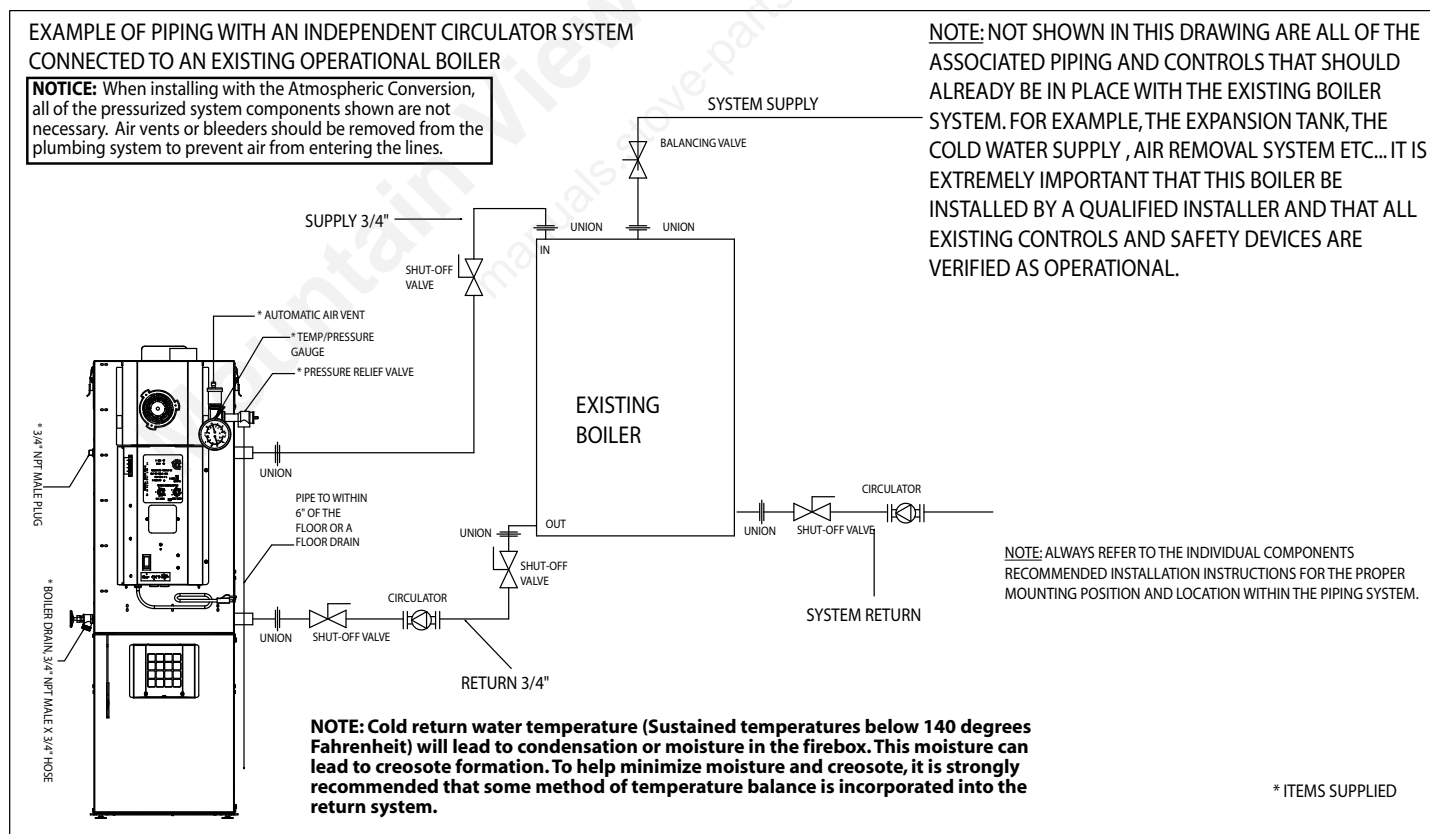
EXAMPLE OF PIPING WITH AN INDEPENDENT CIRCULATOR SYSTEM CONNECTED TO AN EXISTING OPERATIONAL BOILER

**NOTICE:** When installing with the Atmospheric Conversion, all of the pressurized system components shown are not necessary. Air vents or bleeders should be removed from the plumbing system to prevent air from entering the lines.

NOTE: NOT SHOWN IN THIS DRAWING ARE ALL OF THE ASSOCIATED PIPING AND CONTROLS THAT SHOULD ALREADY BE IN PLACE WITH THE EXISTING BOILER SYSTEM. FOR EXAMPLE, THE EXPANSION TANK, THE COLD WATER SUPPLY , AIR REMOVAL SYSTEM ETC... IT IS EXTREMELY IMPORTANT THAT THIS BOILER BE INSTALLED BY A QUALIFIED INSTALLER AND THAT ALL EXISTING CONTROLS AND SAFETY DEVICES ARE VERIFIED AS OPERATIONAL.

SYSTEM SUPPLY

BALANCING VALVE

SUPPLY 3/4"

UNION

UNION

UNION

IN

SHUT-OFF VALVE

* AUTOMATIC AIR VENT

* TEMP/PRESSURE GAUGE

* PRESSURE RELIEF VALVE

* 3/4" NPT MALE PLUG

EXISTING BOILER

UNION

PIPE TO WITHIN 6" OF THE FLOOR OR A FLOOR DRAIN

UNION

OUT

SHUT-OFF VALVE

CIRCULATOR

UNION

SHUT-OFF VALVE

CIRCULATOR

* BOILER DRAIN, 3/4" NPT MALE X 3/4" HOSE

UNION

SHUT-OFF VALVE

SYSTEM RETURN

RETURN 3/4"

NOTE: ALWAYS REFER TO THE INDIVIDUAL COMPONENTS RECOMMENDED INSTALLATION INSTRUCTIONS FOR THE PROPER MOUNTING POSITION AND LOCATION WITHIN THE PIPING SYSTEM.

**NOTE: Cold return water temperature (Sustained temperatures below 140 degrees Fahrenheit) will lead to condensation or moisture in the firebox. This moisture can lead to creosote formation. To help minimize moisture and creosote, it is strongly recommended that some method of temperature balance is incorporated into the return system.**

* ITEMS SUPPLIED